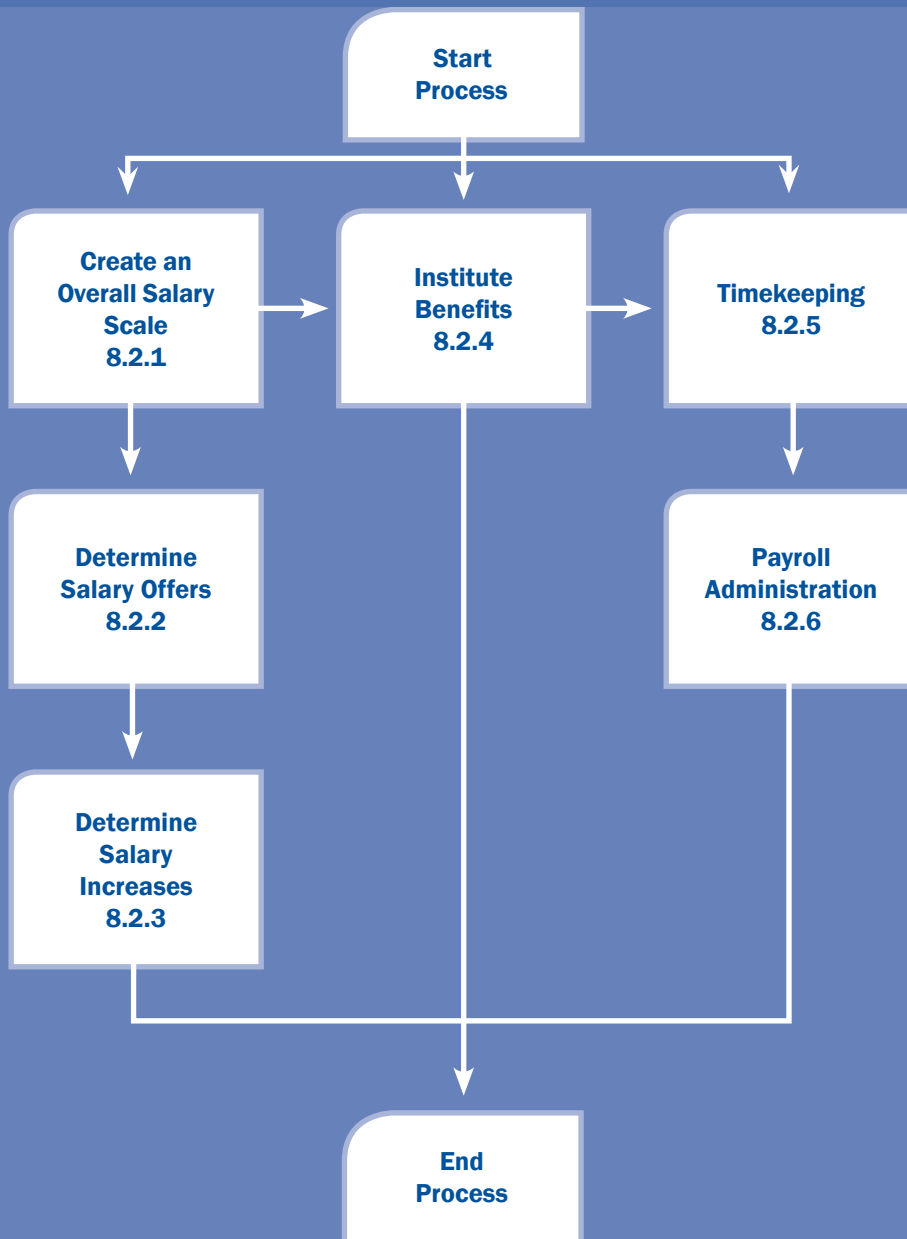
Start Process

Create an Overall Salary Scale 8.2.1

Institute Benefits 8.2.4

Timekeeping 8.2.5

Determine Salary Offers 8.2.2

Payroll Administration 8.2.6

Determine Salary Increases 8.2.3

End Process